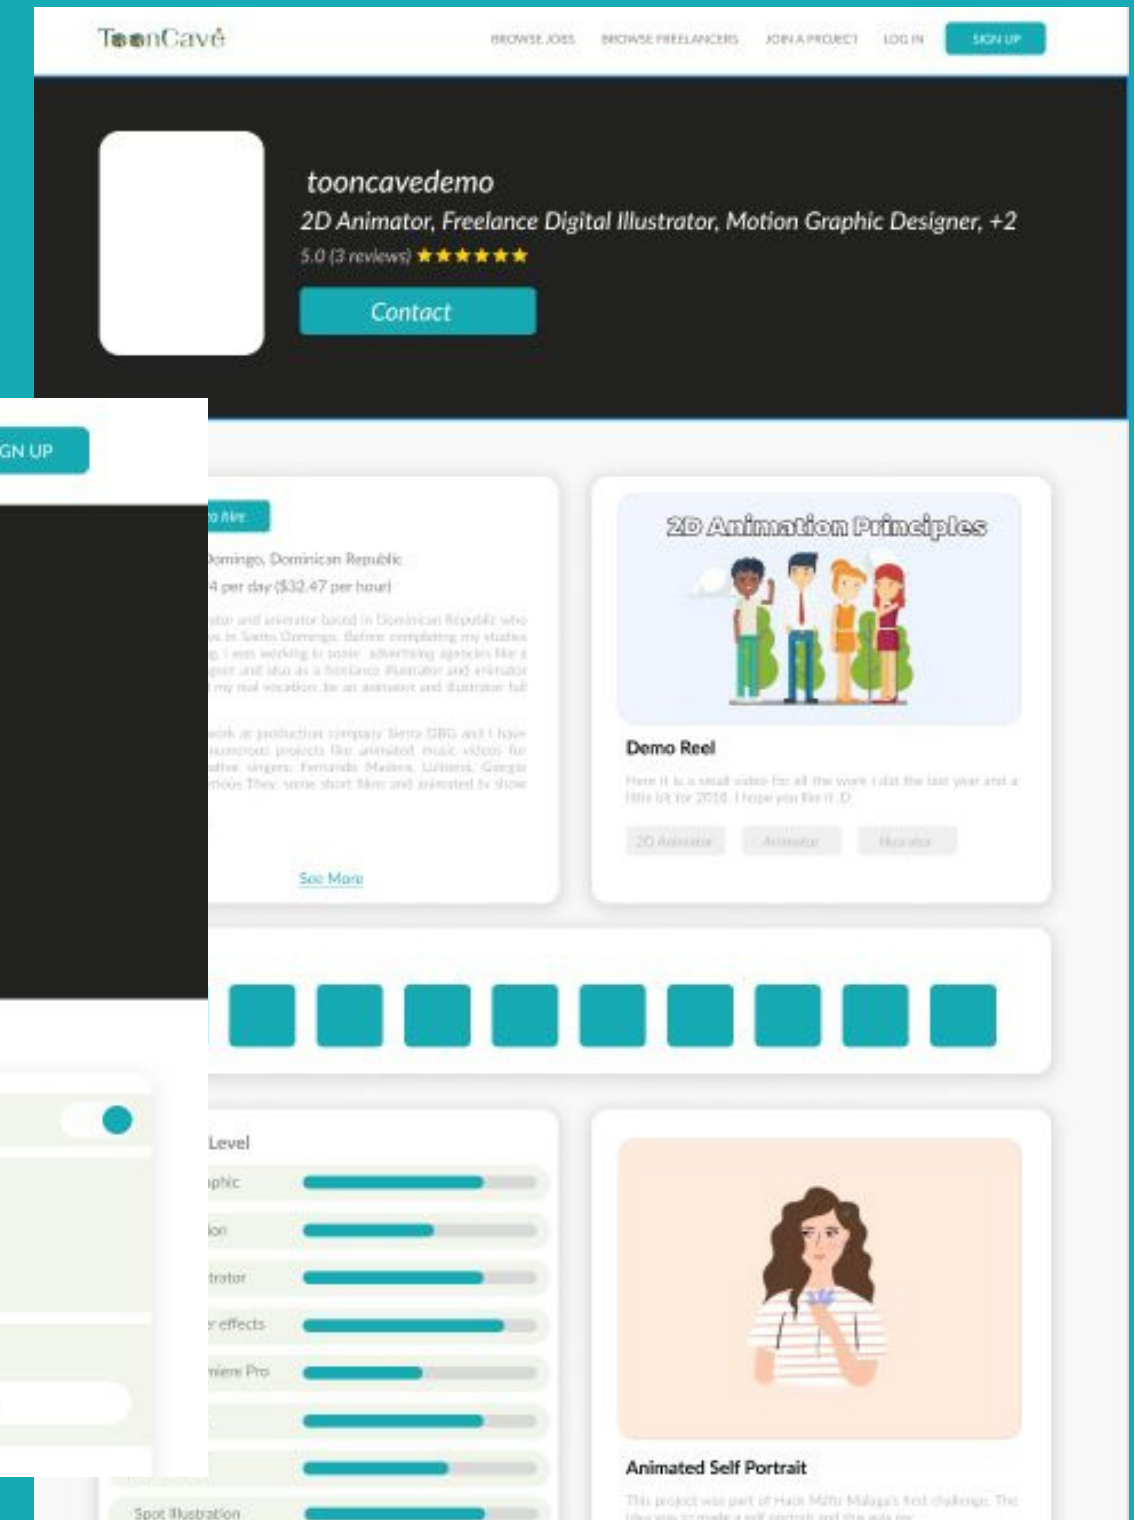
ToonCavé

BROWSE JOBS BROWSE FREELANCERS JOIN A PROJECT LOG IN SIGN UP

tooncavedemo

2D Animator, Freelance Digital Illustrator, Motion Graphic Designer, +2

5.0 (3 reviews) ★★★★★

Contact

GN UP

o hire

Domingo, Dominican Republic

4 per day ($32.47 per hour)

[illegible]

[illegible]

See More

2D Animation Principles

Demo Reel

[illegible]

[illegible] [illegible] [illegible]

Level

phic

ion

trator

r effects

miere Pro

Spot Illustration

Animated Self Portrait

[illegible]